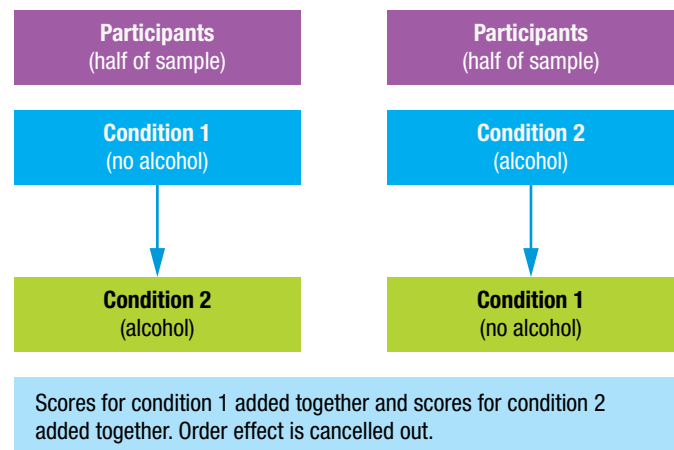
Participants
(half of sample)

Condition 1
(no alcohol)

Condition 2
(alcohol)

Participants
(half of sample)

Condition 2
(alcohol)

Condition 1
(no alcohol)

Scores for condition 1 added together and scores for condition 2 added together. Order effect is cancelled out.